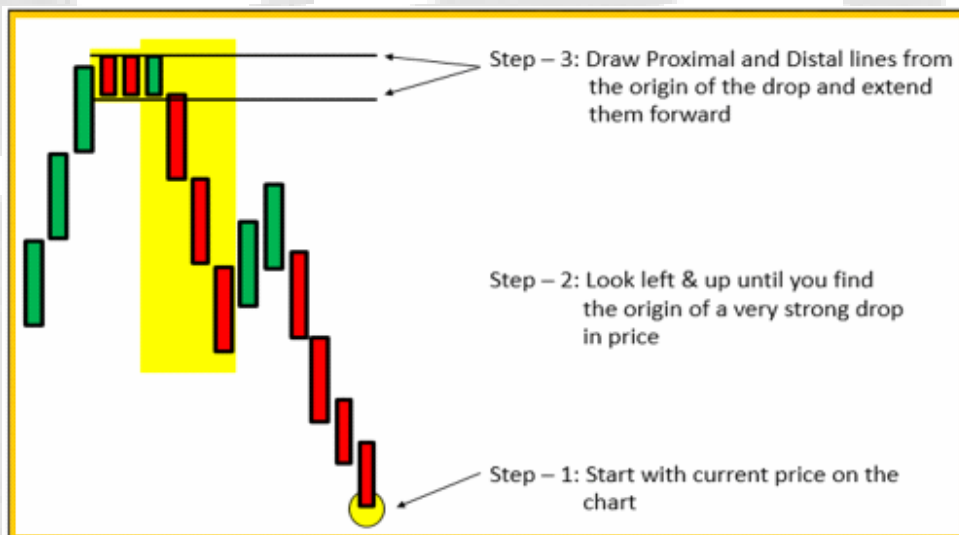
Step – 3: Draw Proximal and Distal lines from the origin of the drop and extend them forward

Step – 2: Look left & up until you find the origin of a very strong drop in price

Step – 1: Start with current price on the chart